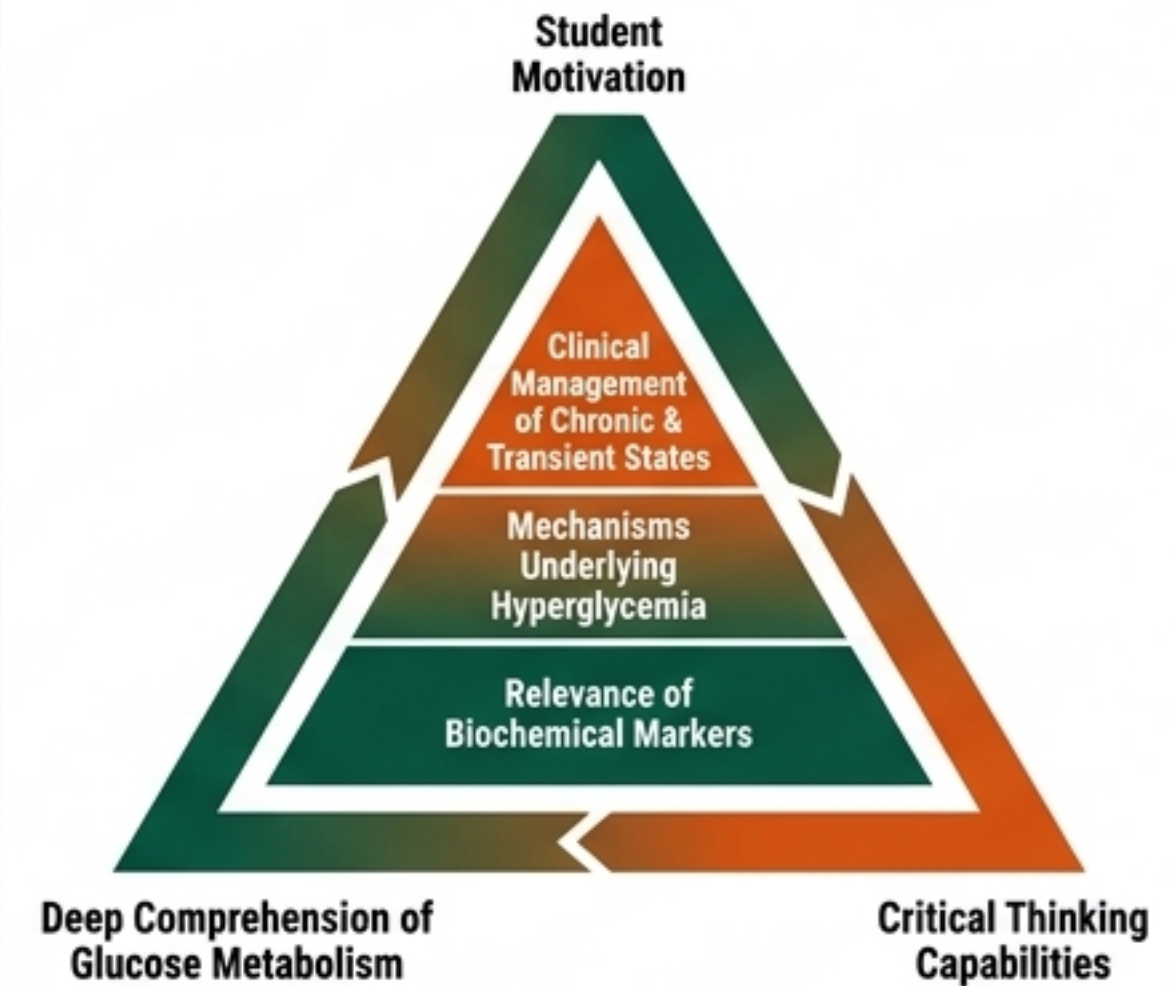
Student Motivation

Clinical Management of Chronic & Transient States

Mechanisms Underlying Hyperglycemia

Relevance of Biochemical Markers

Deep Comprehension of Glucose Metabolism

Critical Thinking Capabilities